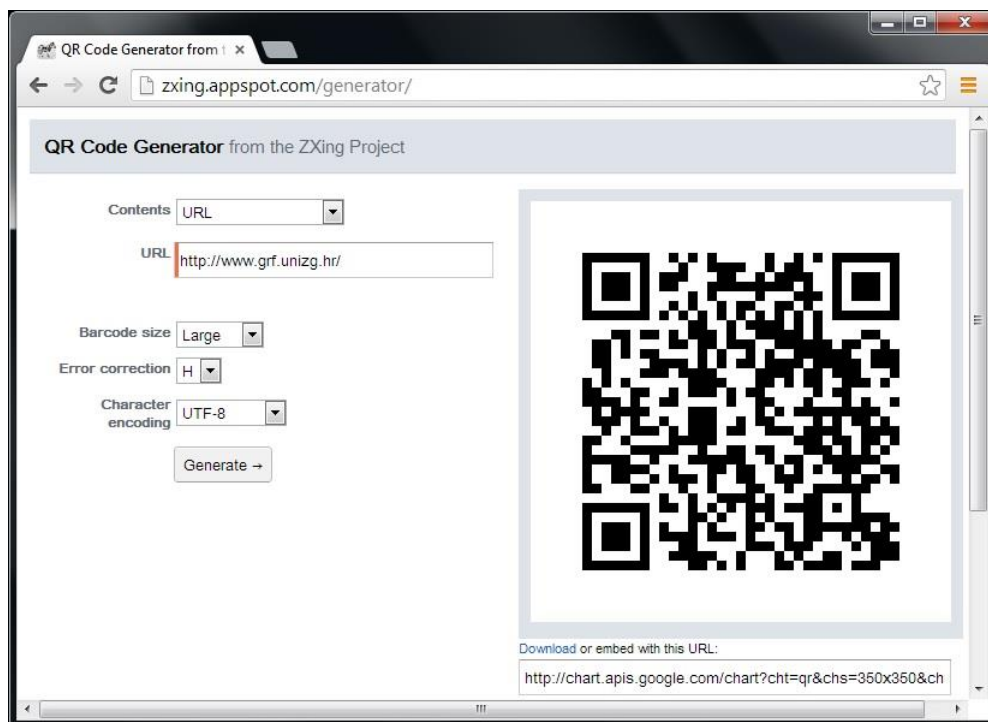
QR Code Generator from t ×

zxing.appspot.com/generator/

QR Code Generator from the ZXing Project

Contents URL

URL http://www.grf.unizg.hr/

Barcode size Large

Error correction H

Character encoding UTF-8

Generate →

Download or embed with this URL:

http://chart.apis.google.com/chart?cht=qr&chs=350x350&ch